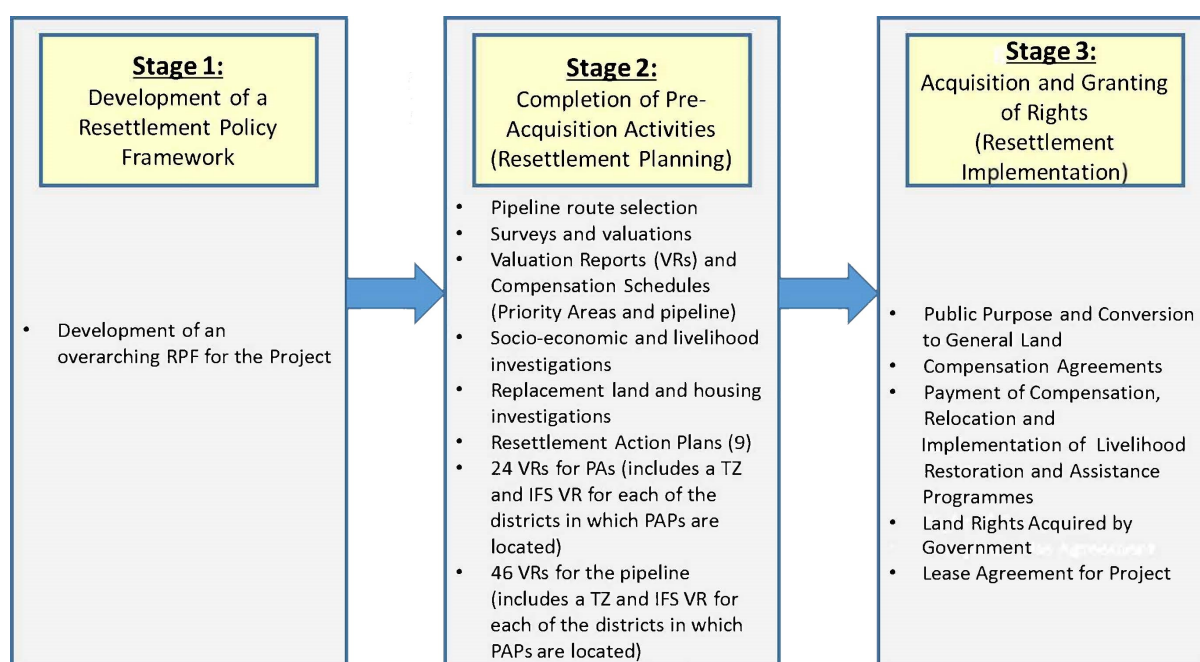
**Stage 1:**
Development of a Resettlement Policy Framework

- Development of an overarching RPF for the Project

**Stage 2:**
Completion of Pre-Acquisition Activities (Resettlement Planning)

- Pipeline route selection
- Surveys and valuations
- Valuation Reports (VRs) and Compensation Schedules (Priority Areas and pipeline)
- Socio-economic and livelihood investigations
- Replacement land and housing investigations
- Resettlement Action Plans (9)
- 24 VRs for PAs (includes a TZ and IFS VR for each of the districts in which PAPs are located)
- 46 VRs for the pipeline (includes a TZ and IFS VR for each of the districts in which PAPs are located)

**Stage 3:**
Acquisition and Granting of Rights (Resettlement Implementation)

- Public Purpose and Conversion to General Land
- Compensation Agreements
- Payment of Compensation, Relocation and Implementation of Livelihood Restoration and Assistance Programmes
- Land Rights Acquired by Government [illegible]
- Lease Agreement for Project